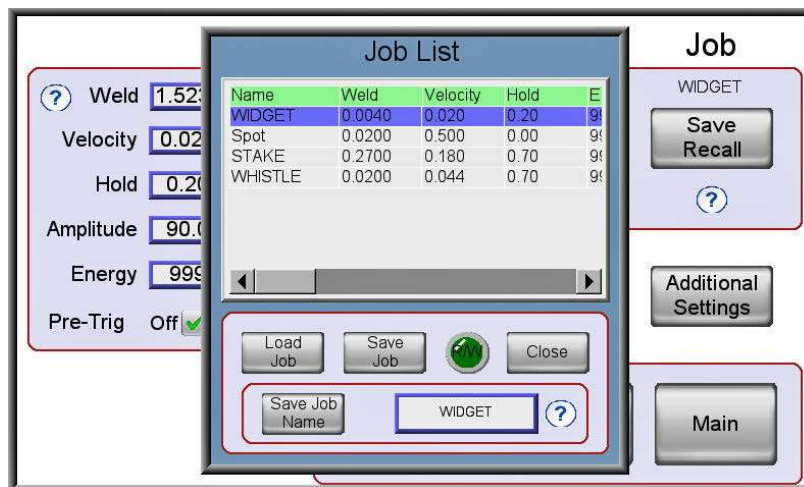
? Weld 1.523
Velocity 0.02
Hold 0.20
Amplitude 90.0
Energy 999
Pre-Trig Off

Job List

| Name | Weld | Velocity | Hold | E |
|---|---|---|---|---|
| WIDGET | 0.0040 | 0.020 | 0.20 | 9 |
| Spot | 0.0200 | 0.500 | 0.00 | 9 |
| STAKE | 0.2700 | 0.180 | 0.70 | 9 |
| WHISTLE | 0.0200 | 0.044 | 0.70 | 9 |

Load Job
Save Job
R/W
Close
Save Job Name
WIDGET
?

Job
WIDGET
Save Recall
?
Additional Settings
Main